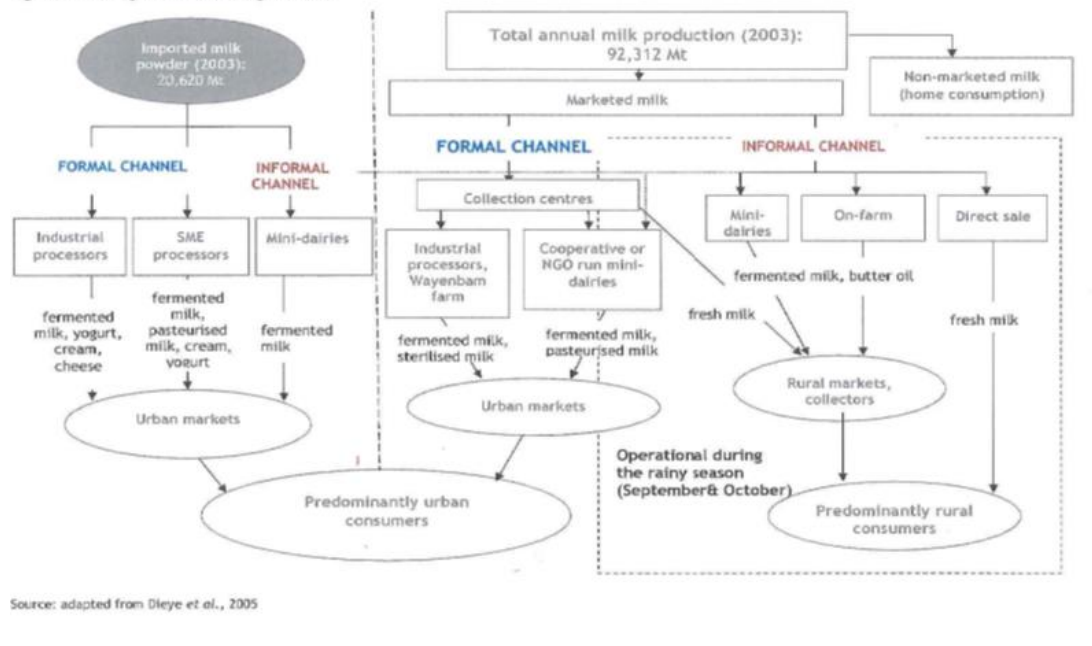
Imported milk powder (2003): 20,620 Mt

Total annual milk production (2003): 92,312 Mt

Non-marketed milk (home consumption)

Marketed milk

FORMAL CHANNEL

INFORMAL CHANNEL

FORMAL CHANNEL

INFORMAL CHANNEL

Collection centres

Industrial processors

SME processors

Mini-dairies

Industrial processors, Wayenbam farm

Cooperative or NGO run mini-dairies

Mini-dairies

On-farm

Direct sale

fermented milk, yogurt, cream, cheese

fermented milk, pasteurised milk, cream, yogurt

fermented milk

fermented milk, sterilised milk

fermented milk, pasteurised milk

fermented milk, butter oil

fresh milk

fresh milk

Urban markets

Urban markets

Rural markets, collectors

Operational during the rainy season (September& October)

Predominantly urban consumers

Predominantly rural consumers

Source: adapted from Dieye et al., 2005